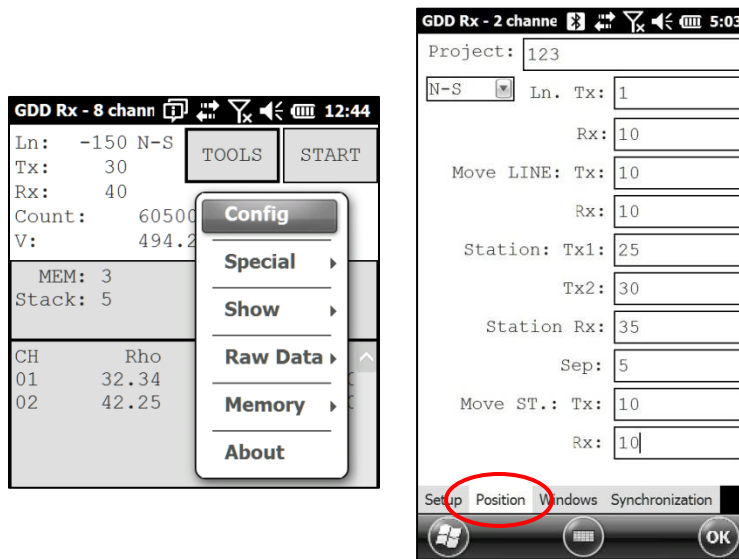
GDD Rx - 8 chann 12:44

Ln: -150 N-S
Tx: 30
Rx: 40
Count: 60500
V: 494.2

TOOLS

START

MEM: 3
Stack: 5

CH Rho
01 32.34
02 42.25

Config

Special

Show

Raw Data

Memory

About

GDD Rx - 2 channe 5:03

Project: 123

N-S

Ln. Tx: 1

Rx: 10

Move LINE: Tx: 10

Rx: 10

Station: Tx1: 25

Tx2: 30

Station Rx: 35

Sep: 5

Move ST.: Tx: 10

Rx: 10

Setup Position Windows Synchronization

OK